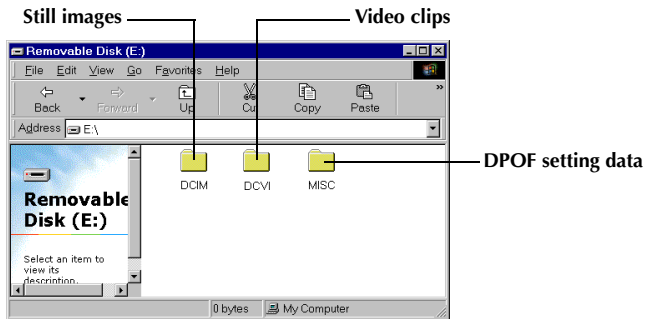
Still images

Video clips

Removable Disk (E:)

File Edit View Go Favorites Help

Back Forward Up Cut Copy Paste

Address E:\

Removable Disk (E:)

Select an item to view its description.

DCIM DCVI MISC

DPOF setting data

0 bytes My Computer